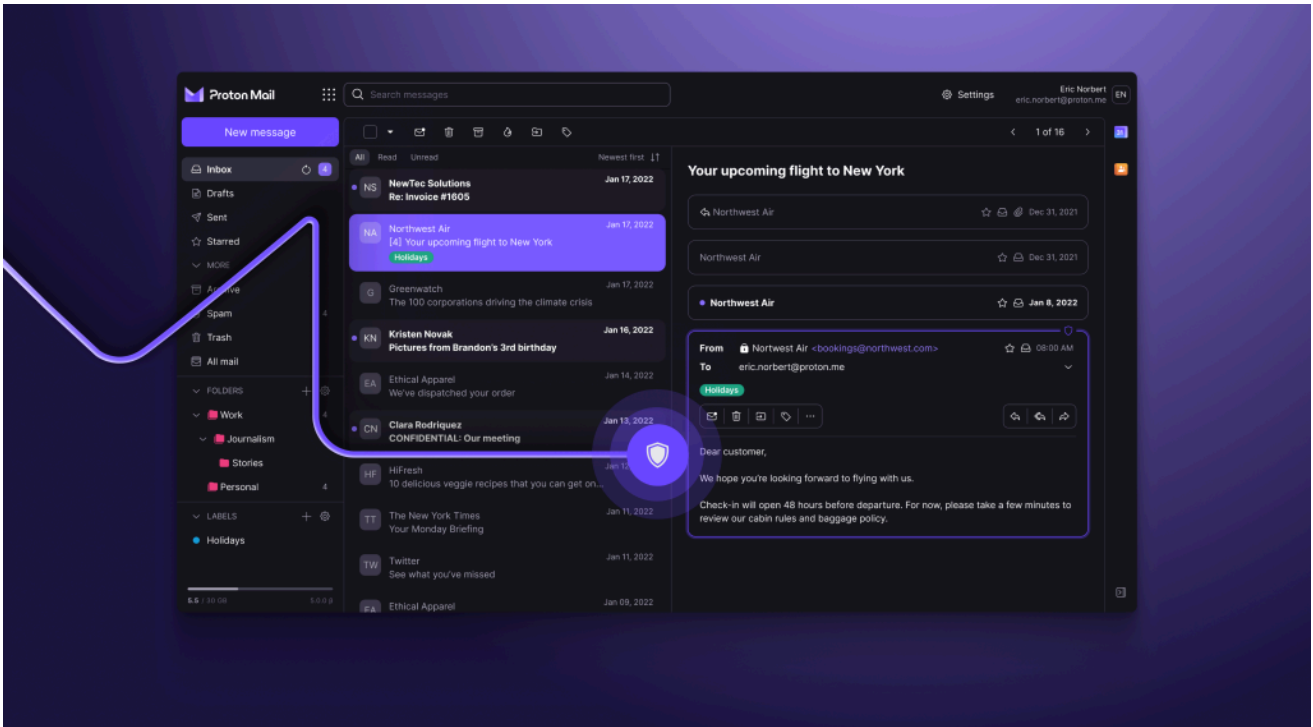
Proton Mail

Search messages

Settings

Eric Norbert
eric.norbert@proton.me

EN

New message

Inbox 4
Drafts
Sent
Starred
MORE
Archive
Spam 4
Trash
All mail

FOLDERS
Work 4
Journalism
Stories
Personal 4

LABELS
Holidays

5.5 | 10 GB

1 of 16

All Read Unread Newest first

NS NewTec Solutions Jan 17, 2022
Re: Invoice #1605

NA Northwest Air Jan 17, 2022
[4] Your upcoming flight to New York
Holidays

G Greenwatch Jan 17, 2022
The 100 corporations driving the climate crisis

KN Kristen Novak Jan 16, 2022
Pictures from Brandon's 3rd birthday

EA Ethical Apparel Jan 14, 2022
We've dispatched your order

CN Clara Rodriquez Jan 13, 2022
CONFIDENTIAL: Our meeting

HF HiFresh
10 delicious veggie recipes that you can get on...

TT The New York Times Jan 11, 2022
Your Monday Briefing

TW Twitter Jan 11, 2022
See what you've missed

EA Ethical Apparel Jan 09, 2022

Your upcoming flight to New York

Northwest Air Dec 31, 2021

Northwest Air Dec 31, 2021

Northwest Air Jan 8, 2022

From Norwest Air <bookings@northwest.com> 08:00 AM
To eric.norbert@proton.me
Holidays

Dear customer,

We hope you're looking forward to flying with us.

Check-in will open 48 hours before departure. For now, please take a few minutes to review our cabin rules and baggage policy.